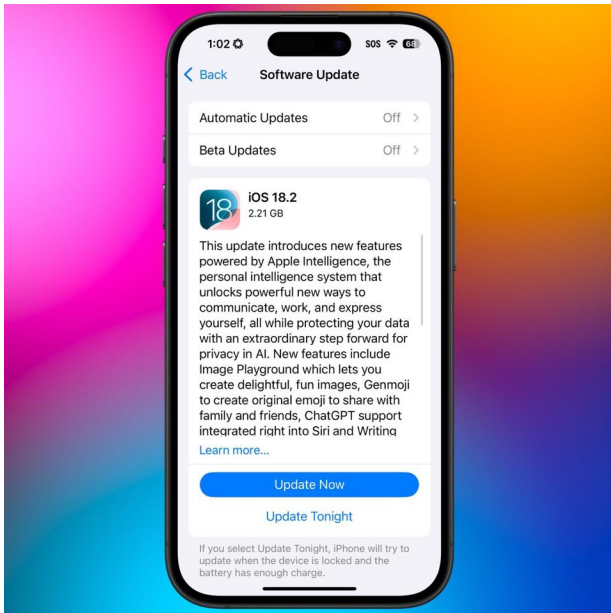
1:02

SOS 68

Back

Software Update

Automatic Updates Off >

Beta Updates Off >

18

iOS 18.2
2.21 GB

This update introduces new features powered by Apple Intelligence, the personal intelligence system that unlocks powerful new ways to communicate, work, and express yourself, all while protecting your data with an extraordinary step forward for privacy in AI. New features include Image Playground which lets you create delightful, fun images, Genmoji to create original emoji to share with family and friends, ChatGPT support integrated right into Siri and Writing

Learn more...

Update Now

Update Tonight

If you select Update Tonight, iPhone will try to update when the device is locked and the battery has enough charge.